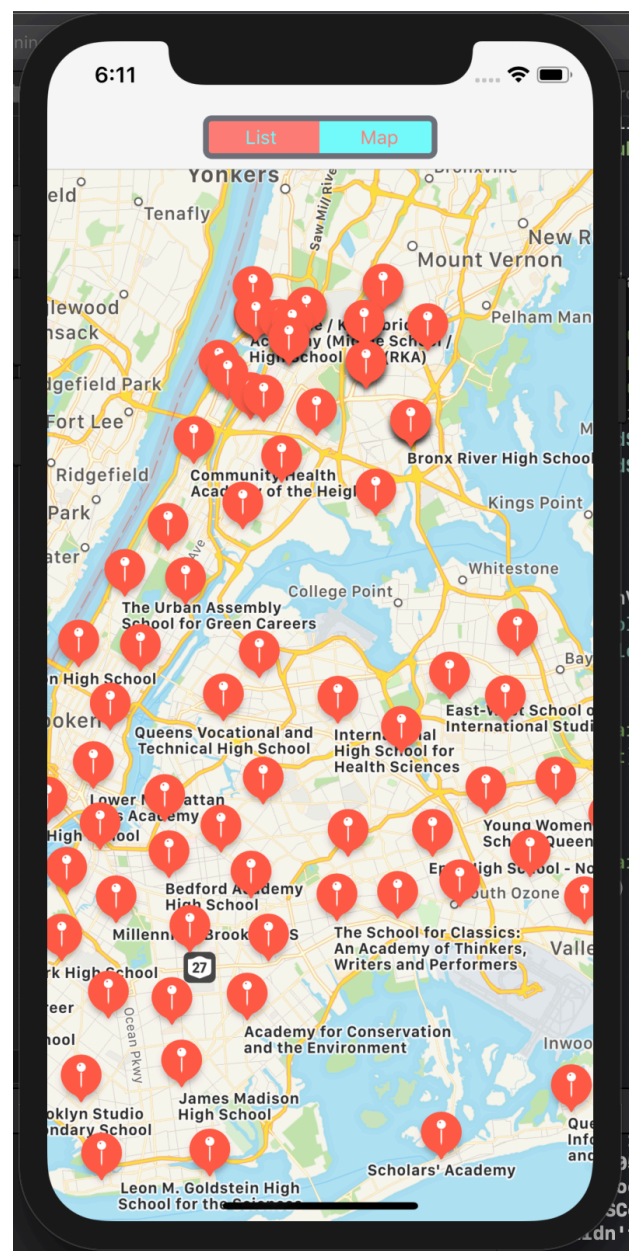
6:11

List Map

Yonkers
Bronxville
Saw Mill River
Tenafly
New R
Mount Vernon
lewood
nsack
Pelham Man
e / K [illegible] Academy (Middle School / High School) (RKA)
dgefield Park
Fort Lee
Bronx River High School
Ridgefield
Community Health Academy of the Heig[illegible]
Kings Point
Park
Ave
ater
Whitestone
College Point
The Urban Assembly School for Green Careers
Bay
n High School
East-West School of International Studi
oklyn
Queens Vocational and Technical High School
International High School for Health Sciences
Lower M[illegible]attan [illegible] Academy
Young Women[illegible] Sch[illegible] Queen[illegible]
High School
E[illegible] High School - N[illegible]
Bedford Academy High School
South Ozone
Millenn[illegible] Brook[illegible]S
The School for Classics: An Academy of Thinkers, Writers and Performers
Valle
27
rk High School
eer
Ocean Pkwy
ool
Academy for Conservation and the Environment
Inwoo
James Madison High School
oklyn Studio ondary School
Que Info and
Scholars' Academy
Leon M. Goldstein High School for the Sciences